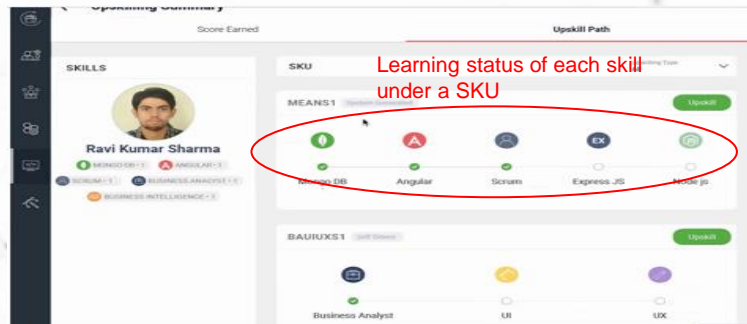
Upskilling Summary

Score Earned

Upskill Path

SKILLS

Ravi Kumar Sharma

MONGO DB • 1
ANGULAR • 1
SCRUM • 1
BUSINESS ANALYST • 1
BUSINESS INTELLIGENCE • 1

SKU

Learning status of each skill under a SKU

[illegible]

MEANS1
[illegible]

Upskill

Mongo DB
Angular
Scrum
Express JS
Node js

BAUIUXS1
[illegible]

Upskill

Business Analyst
UI
UX